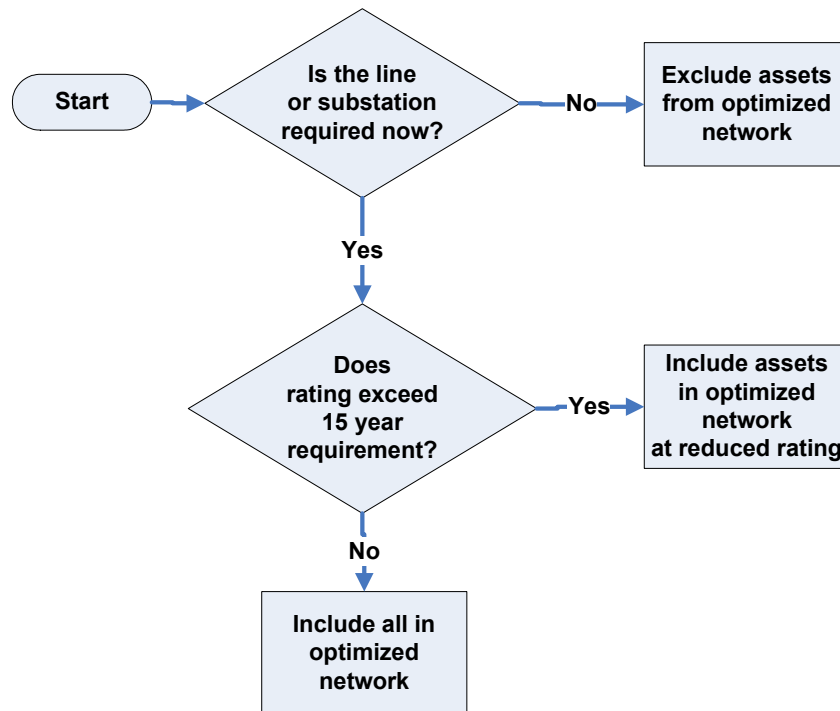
Start

Is the line or substation required now?

No

Exclude assets from optimized network

Yes

Does rating exceed 15 year requirement?

Yes

Include assets in optimized network at reduced rating

No

Include all in optimized network